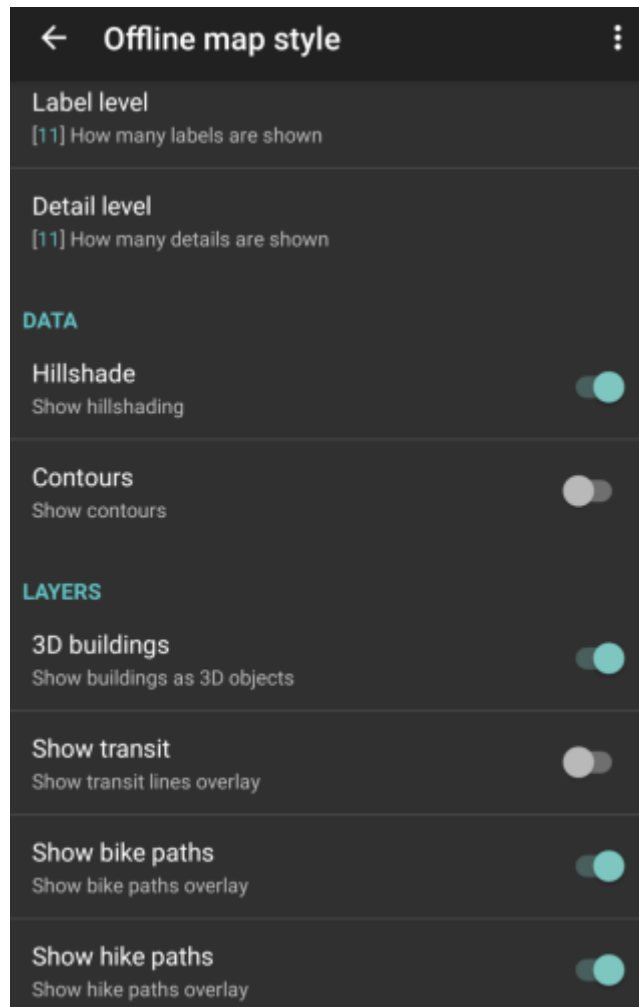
Offline map style

Label level
[11] How many labels are shown

Detail level
[11] How many details are shown

DATA

Hillshade
Show hillshading

Contours
Show contours

LAYERS

3D buildings
Show buildings as 3D objects

Show transit
Show transit lines overlay

Show bike paths
Show bike paths overlay

Show hike paths
Show hike paths overlay